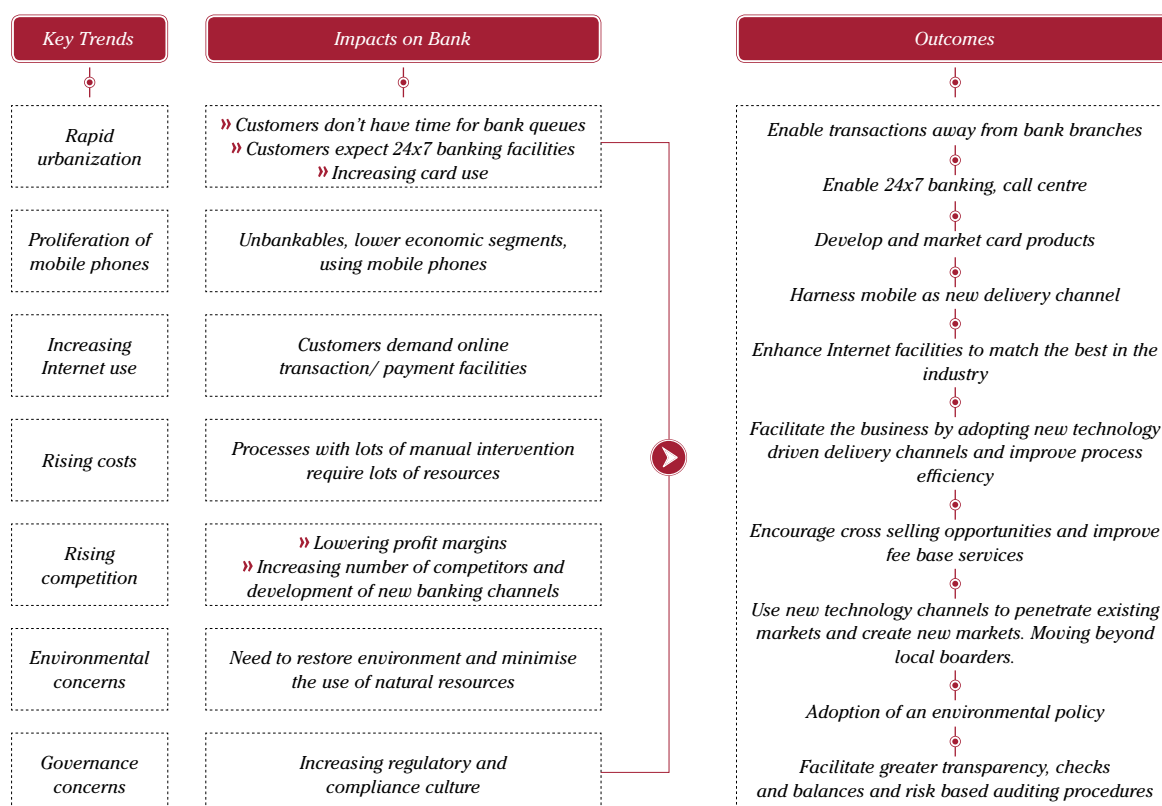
Key Trends

Impacts on Bank

Outcomes

Rapid urbanization

» Customers don’t have time for bank queues
» Customers expect 24x7 banking facilities
» Increasing card use

Proliferation of mobile phones

Unbankables, lower economic segments, using mobile phones

Increasing Internet use

Customers demand online transaction/ payment facilities

Rising costs

Processes with lots of manual intervention require lots of resources

Rising competition

» Lowering profit margins
» Increasing number of competitors and development of new banking channels

Environmental concerns

Need to restore environment and minimise the use of natural resources

Governance concerns

Increasing regulatory and compliance culture

Enable transactions away from bank branches

Enable 24x7 banking, call centre

Develop and market card products

Harness mobile as new delivery channel

Enhance Internet facilities to match the best in the industry

Facilitate the business by adopting new technology driven delivery channels and improve process efficiency

Encourage cross selling opportunities and improve fee base services

Use new technology channels to penetrate existing markets and create new markets. Moving beyond local boarders.

Adoption of an environmental policy

Facilitate greater transparency, checks and balances and risk based auditing procedures